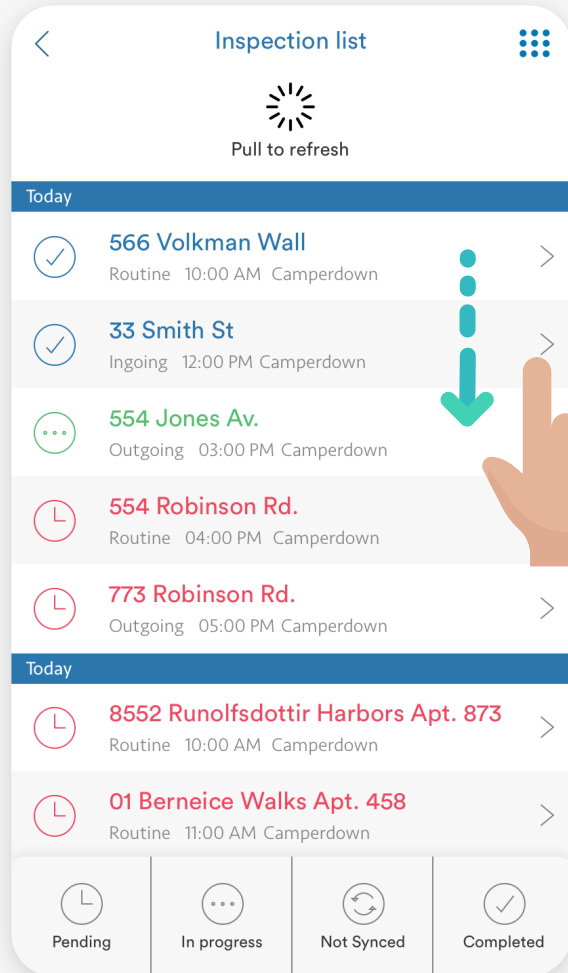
Inspection list

Pull to refresh

Today

566 Volkman Wall
Routine 10:00 AM Camperdown

33 Smith St
Ingoing 12:00 PM Camperdown

554 Jones Av.
Outgoing 03:00 PM Camperdown

554 Robinson Rd.
Routine 04:00 PM Camperdown

773 Robinson Rd.
Outgoing 05:00 PM Camperdown

Today

8552 Runolfsdottir Harbors Apt. 873
Routine 10:00 AM Camperdown

01 Berneice Walks Apt. 458
Routine 11:00 AM Camperdown

Pending
In progress
Not Synced
Completed